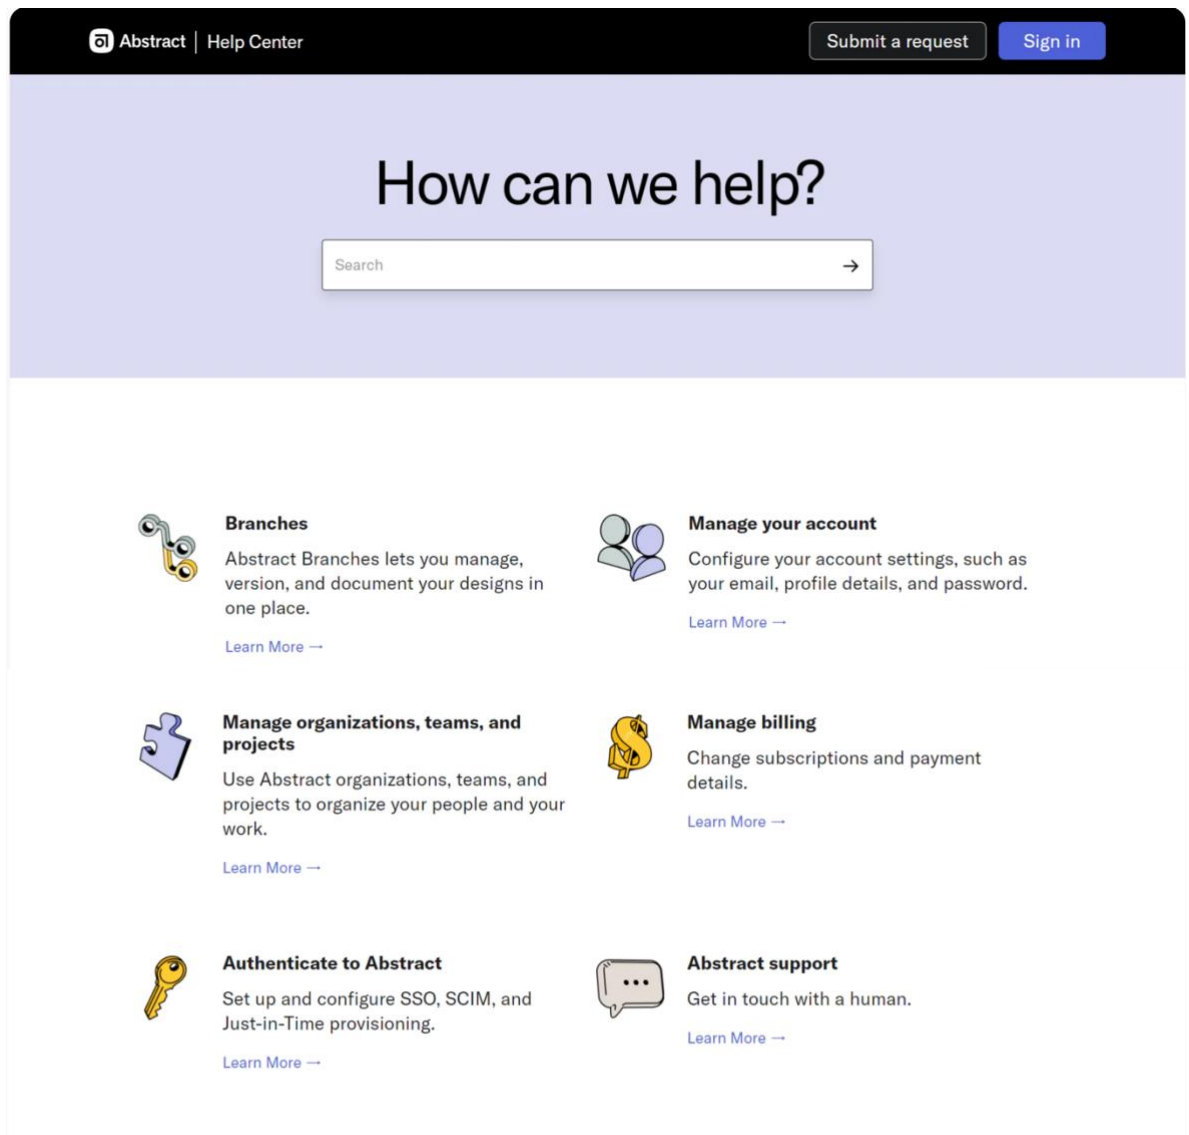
Abstract | Help Center

Submit a request

Sign in

How can we help?

Search

Branches

Abstract Branches lets you manage, version, and document your designs in one place.

Learn More →

Manage your account

Configure your account settings, such as your email, profile details, and password.

Learn More →

Manage organizations, teams, and projects

Use Abstract organizations, teams, and projects to organize your people and your work.

Learn More →

Manage billing

Change subscriptions and payment details.

Learn More →

Authenticate to Abstract

Set up and configure SSO, SCIM, and Just-in-Time provisioning.

Learn More →

Abstract support

Get in touch with a human.

Learn More →